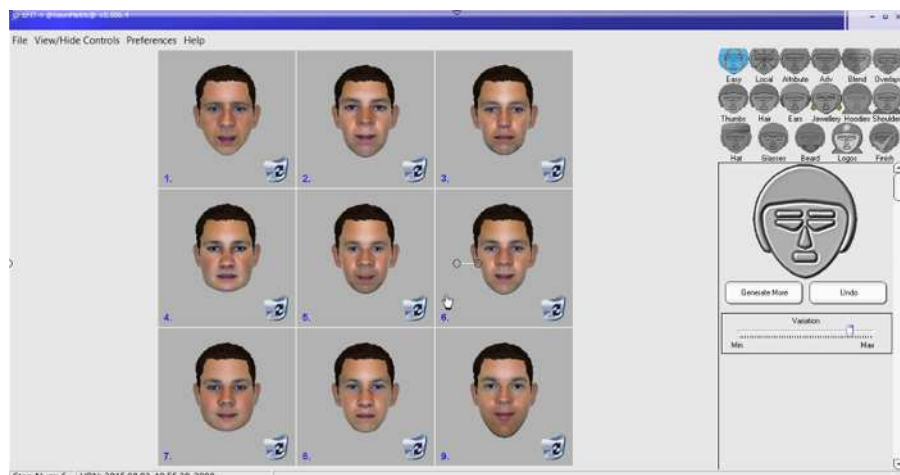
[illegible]

File View/Hide Controls Preferences Help

1.

2.

3.

4.

5.

6.

7.

8.

9.

Easy Local Attribute Adv Blend Overlays
Thumbs Hair Ears Jewellery Hoodies Shoulders
Hat Glasses Beard Logos Finish

Generate More
Undo

Variation
Min Max

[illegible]